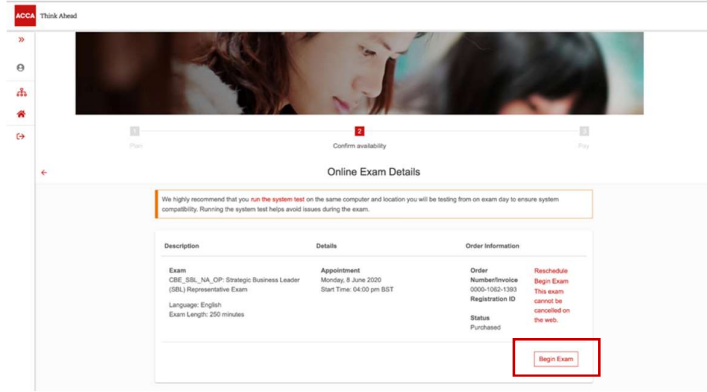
ACCA Think Ahead

1 Plan

2 Confirm availability

3 Pay

Online Exam Details

We highly recommend that you run the system test on the same computer and location you will be testing from on exam day to ensure system compatibility. Running the system test helps avoid issues during the exam.

| Description | Details | Order Information | |
|---|---|---|---|
| Exam<br>CBE_SBL_NA_OP: Strategic Business Leader (SBL) Representative Exam<br>Language: English<br>Exam Length: 250 minutes | Appointment<br>Monday, 8 June 2020<br>Start Time: 04:00 pm BST | Order Number/Invoice<br>0000-1062-1393<br>Registration ID<br>Status<br>Purchased | Reschedule<br>Begin Exam<br>This exam cannot be cancelled on the web. |

Begin Exam